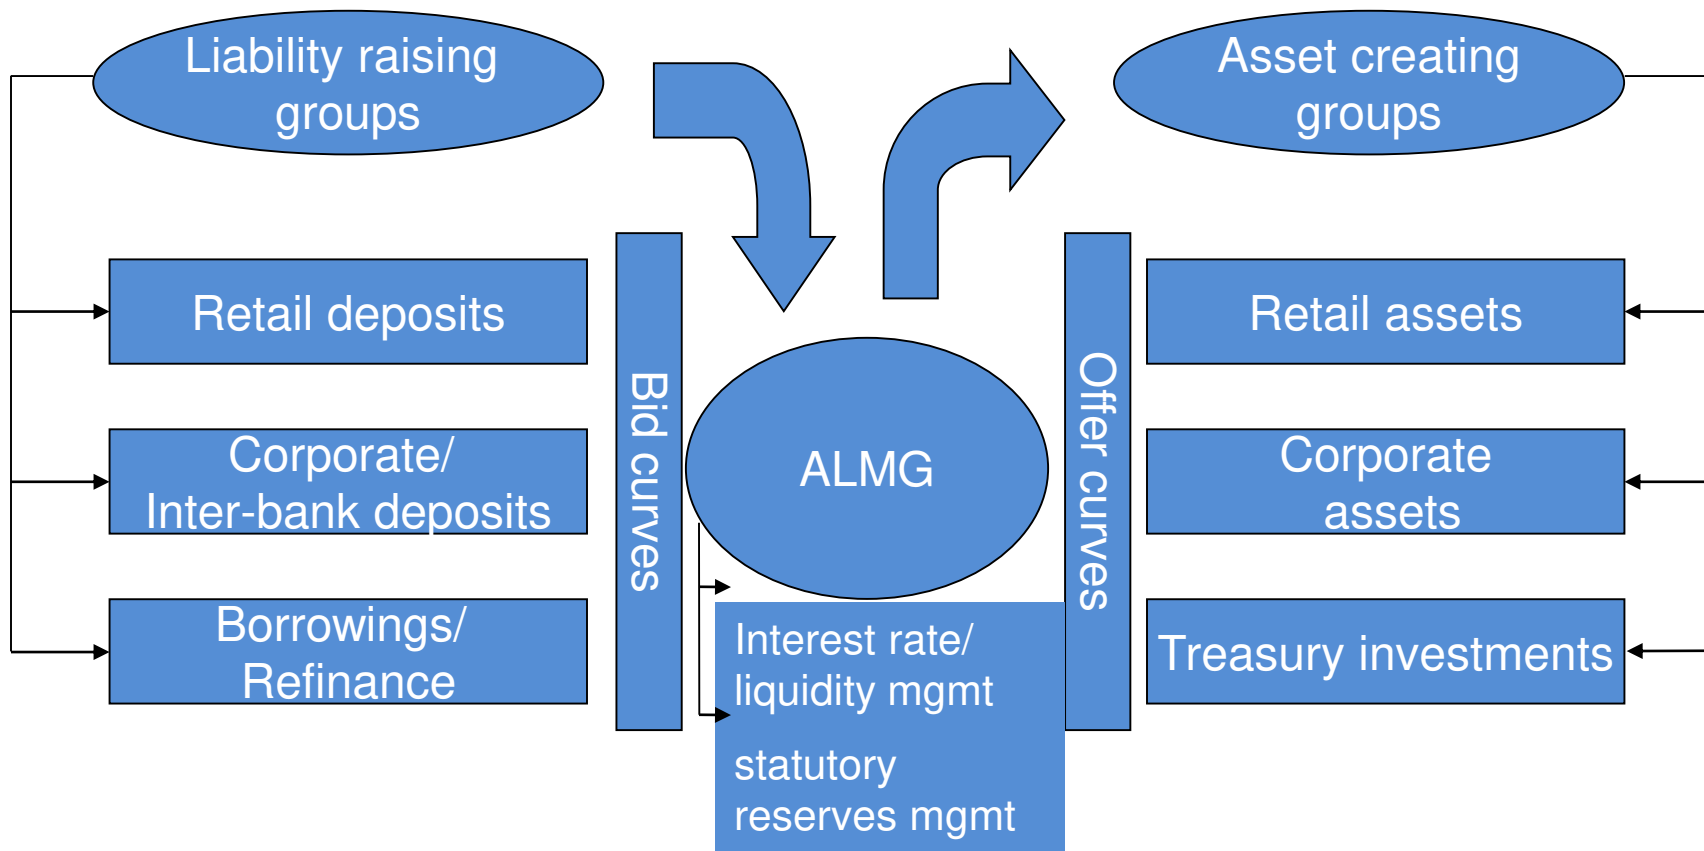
Liability raising groups

Asset creating groups

Retail deposits

Corporate/ Inter-bank deposits

Borrowings/ Refinance

Bid curves

ALMG

Interest rate/ liquidity mgmt

statutory reserves mgmt

Offer curves

Retail assets

Corporate assets

Treasury investments